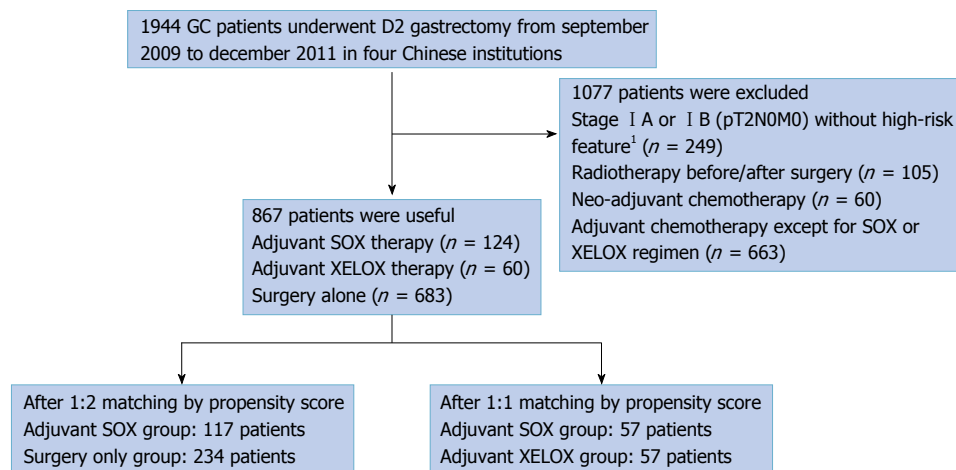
1944 GC patients underwent D2 gastrectomy from september 2009 to december 2011 in four Chinese institutions

1077 patients were excluded
Stage Ⅰ A or Ⅰ B (pT2N0M0) without high-risk feature$^1$ ($n$ = 249)
Radiotherapy before/after surgery ($n$ = 105)
Neo-adjuvant chemotherapy ($n$ = 60)
Adjuvant chemotherapy except for SOX or XELOX regimen ($n$ = 663)

867 patients were useful
Adjuvant SOX therapy ($n$ = 124)
Adjuvant XELOX therapy ($n$ = 60)
Surgery alone ($n$ = 683)

After 1:2 matching by propensity score
Adjuvant SOX group: 117 patients
Surgery only group: 234 patients

After 1:1 matching by propensity score
Adjuvant SOX group: 57 patients
Adjuvant XELOX group: 57 patients